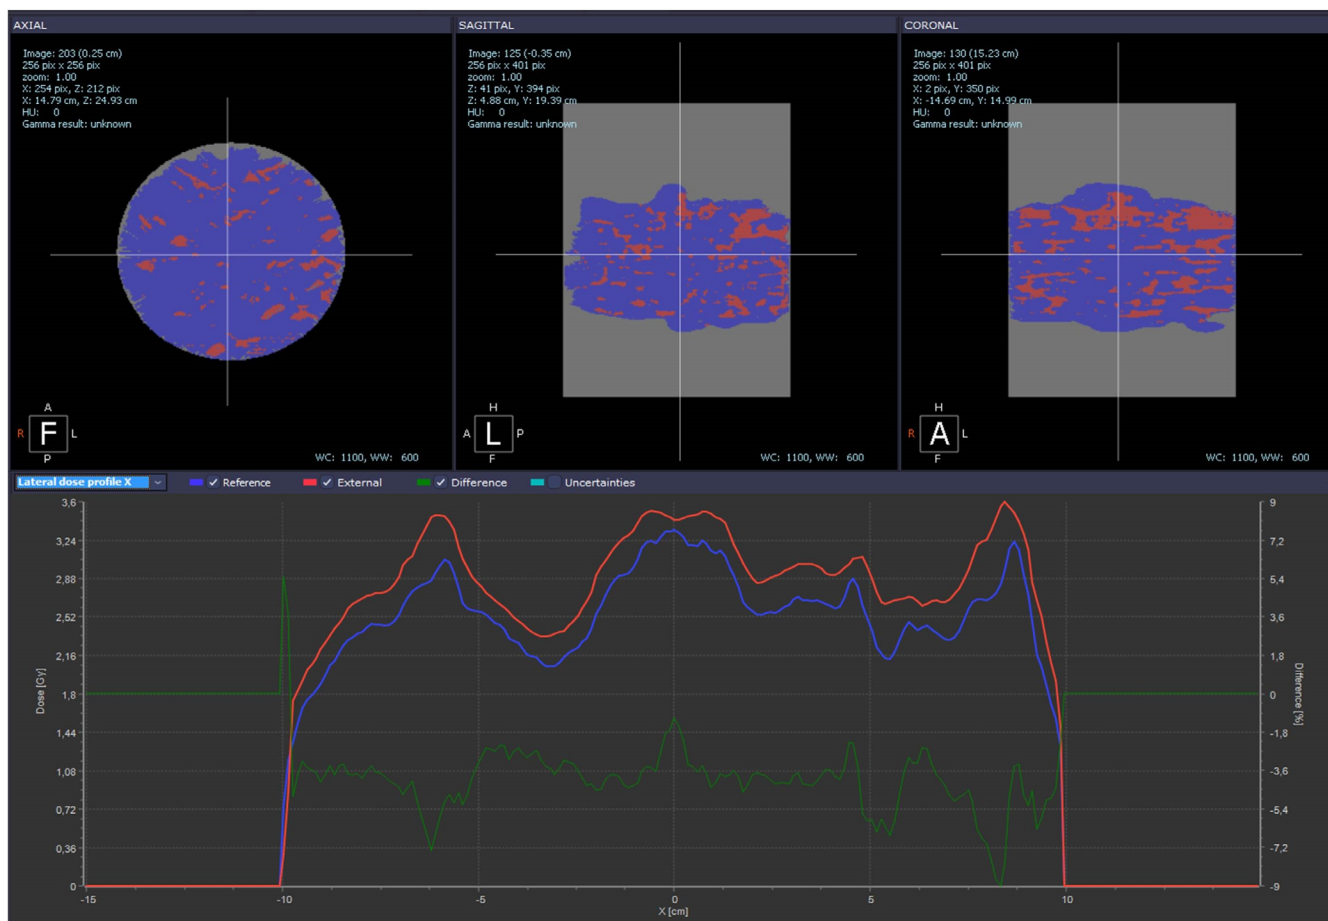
AXIAL

Image: 203 (0.25 cm)
256 pix x 256 pix
zoom: 1.00
X: 254 pix, Z: 212 pix
X: 14.79 cm, Z: 24.93 cm
HU: 0
Gamma result: unknown

A
R F L
P

WC: 1100, WW: 600

SAGITTAL

Image: 125 (-0.35 cm)
256 pix x 401 pix
zoom: 1.00
Z: 41 pix, Y: 394 pix
Z: 4.88 cm, Y: 19.39 cm
HU: 0
Gamma result: unknown

H
A L P
F

WC: 1100, WW: 600

CORONAL

Image: 130 (15.23 cm)
256 pix x 401 pix
zoom: 1.00
X: 2 pix, Y: 350 pix
X: -14.69 cm, Y: 14.99 cm
HU: 0
Gamma result: unknown

H
R A L
F

WC: 1100, WW: 600

Lateral dose profile X
Reference
External
Difference
Uncertainties

| Dose [Gy] |
|---|
| 3,6 |
| 3,24 |
| 2,88 |
| 2,52 |
| 2,16 |
| 1,8 |
| 1,44 |
| 1,08 |
| 0,72 |
| 0,36 |
| 0 |

Difference [%]
9
7,2
5,4
3,6
1,8
0
-1,8
-3,6
-5,4
-7,2
-9

-15 -10 -5 0 5 10 15
X [cm]